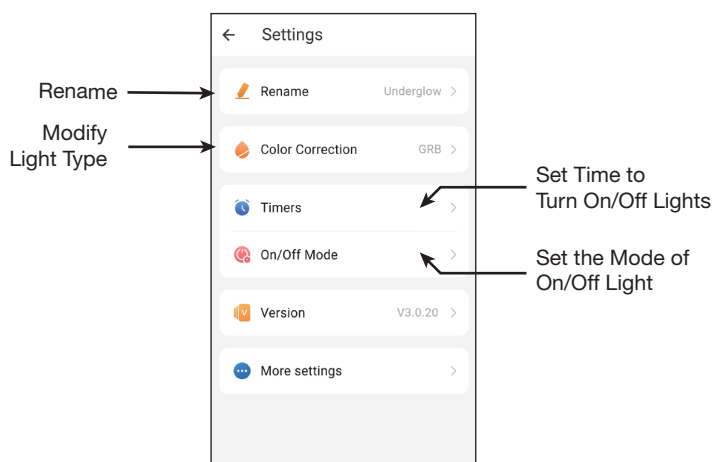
← Settings

Rename

Modify Light Type

Rename Underglow >

Color Correction GRB >

Set Time to Turn On/Off Lights

Timers >

On/Off Mode >

Set the Mode of On/Off Light

Version V3.0.20 >

More settings >